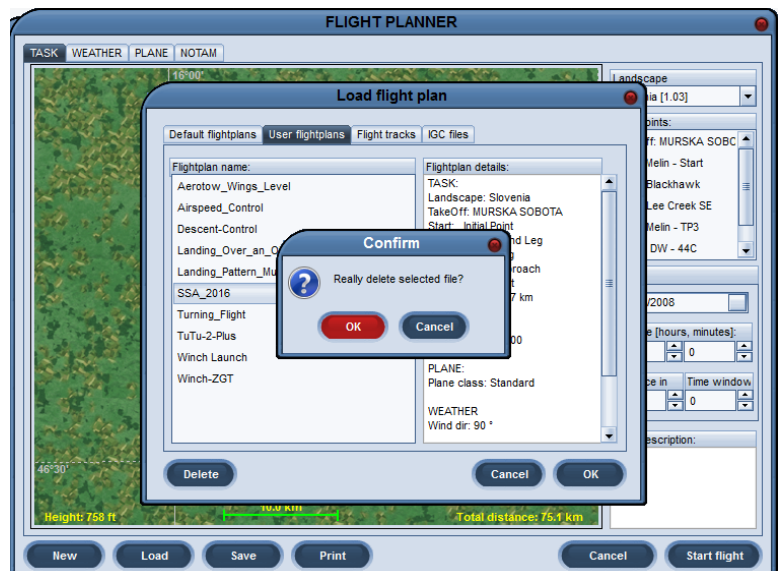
FLIGHT PLANNER

TASK | WEATHER | PLANE | NOTAM

16°00'

Landscape
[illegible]ia [1.03]

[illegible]oints:
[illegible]ff: MURSKA SOBO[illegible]
Melin - Start
Blackhawk
Lee Creek SE
Melin - TP3
DW - 44C

Load flight plan

Default flightplans | User flightplans | Flight tracks | IGC files

Flightplan name:
Aerotow_Wings_Level
Airspeed_Control
Descent-Control
Landing_Over_an_O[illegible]
Landing_Pattern_Mu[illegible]
SSA_2016
Turning_Flight
TuTu-2-Plus
Winch Launch
Winch-ZGT

Flightplan details:
TASK:
Landscape: Slovenia
TakeOff: MURSKA SOBOTA
Start: Initial Point
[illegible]nd Leg
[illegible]g
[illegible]roach
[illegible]t
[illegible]7 km
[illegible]00
PLANE:
Plane class: Standard

WEATHER
Wind dir: 90 °

Confirm
Really delete selected file?
OK | Cancel

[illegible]/2008
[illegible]e [hours, minutes]:
0
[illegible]ce in | Time window
0

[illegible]escription:

46°30'
Height: 758 ft
10.0 km
Total distance: 75.1 km

Delete | Cancel | OK

New | Load | Save | Print | Cancel | Start flight